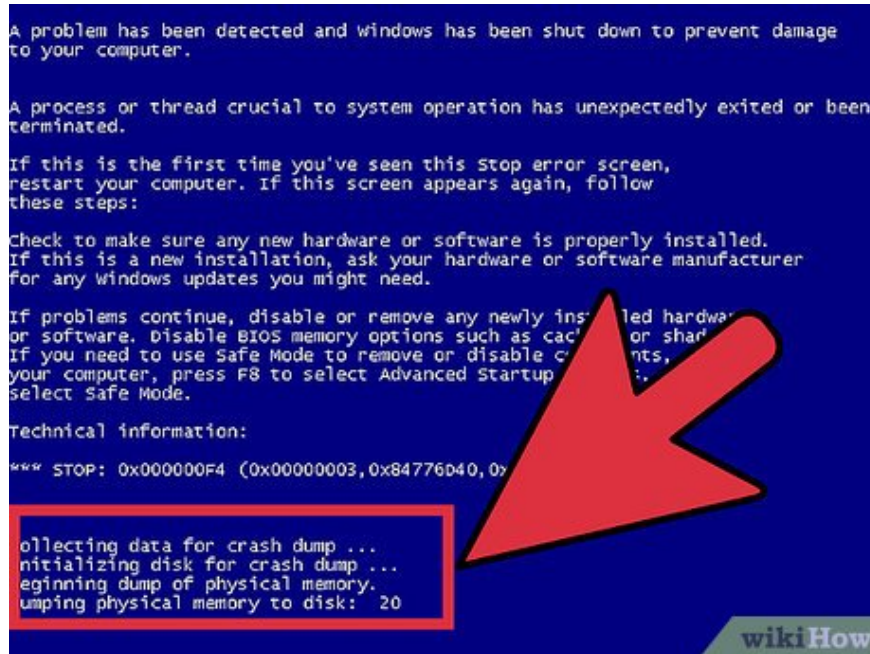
A problem has been detected and Windows has been shut down to prevent damage to your computer.

A process or thread crucial to system operation has unexpectedly exited or been terminated.

If this is the first time you've seen this Stop error screen, restart your computer. If this screen appears again, follow these steps:

Check to make sure any new hardware or software is properly installed. If this is a new installation, ask your hardware or software manufacturer for any Windows updates you might need.

If problems continue, disable or remove any newly ins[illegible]led hardwa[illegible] or software. Disable BIOS memory options such as cac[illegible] or shad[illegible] If you need to use Safe Mode to remove or disable c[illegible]nts, your computer, press F8 to select Advanced Startup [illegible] select Safe Mode.

Technical information:

*** STOP: 0x000000F4 (0x00000003,0x84776D40,0x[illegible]

ollecting data for crash dump ...
nitializing disk for crash dump ...
eginning dump of physical memory.
umping physical memory to disk: 20

wikiHow